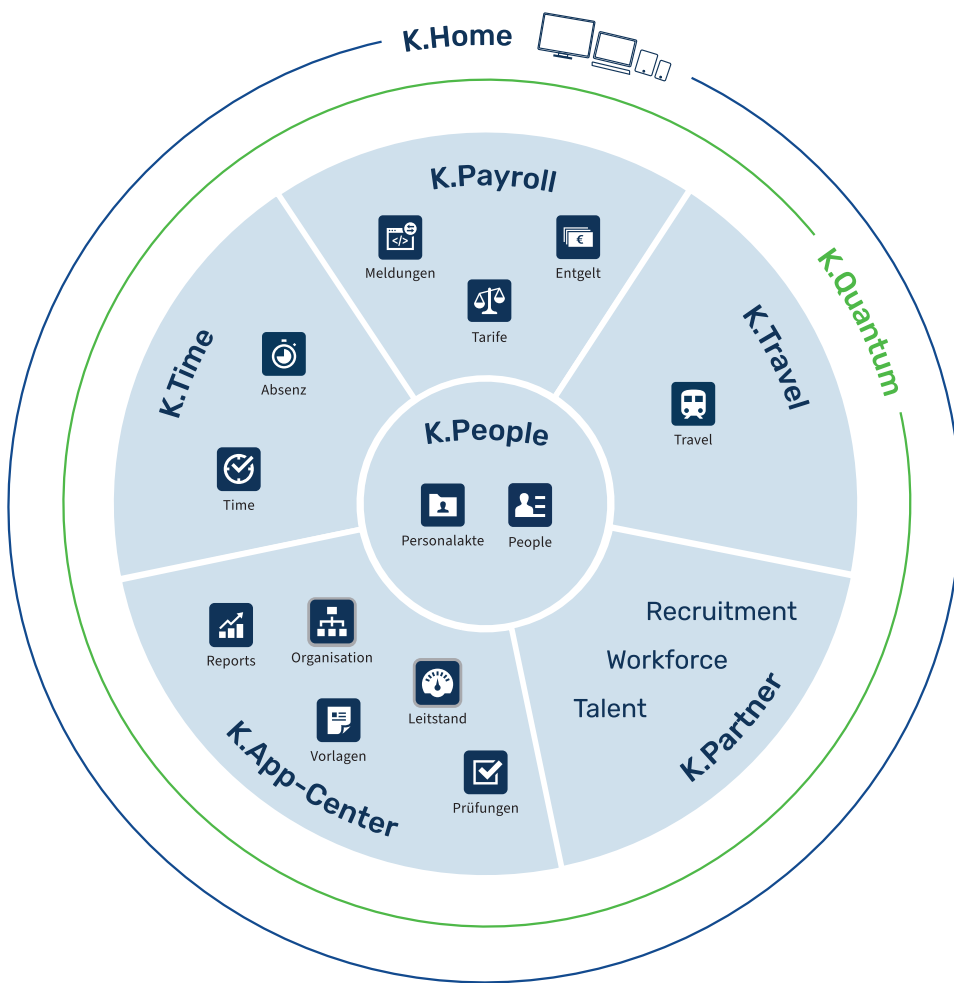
K.Home

K.Quantum

K.Payroll

Meldungen

Entgelt

Tarife

K.Time

Absenz

Time

K.Travel

Travel

K.People

Personalakte

People

Reports

Organisation

Leitstand

Vorlagen

Prüfungen

K.App-Center

Recruitment

Workforce

Talent

K.Partner